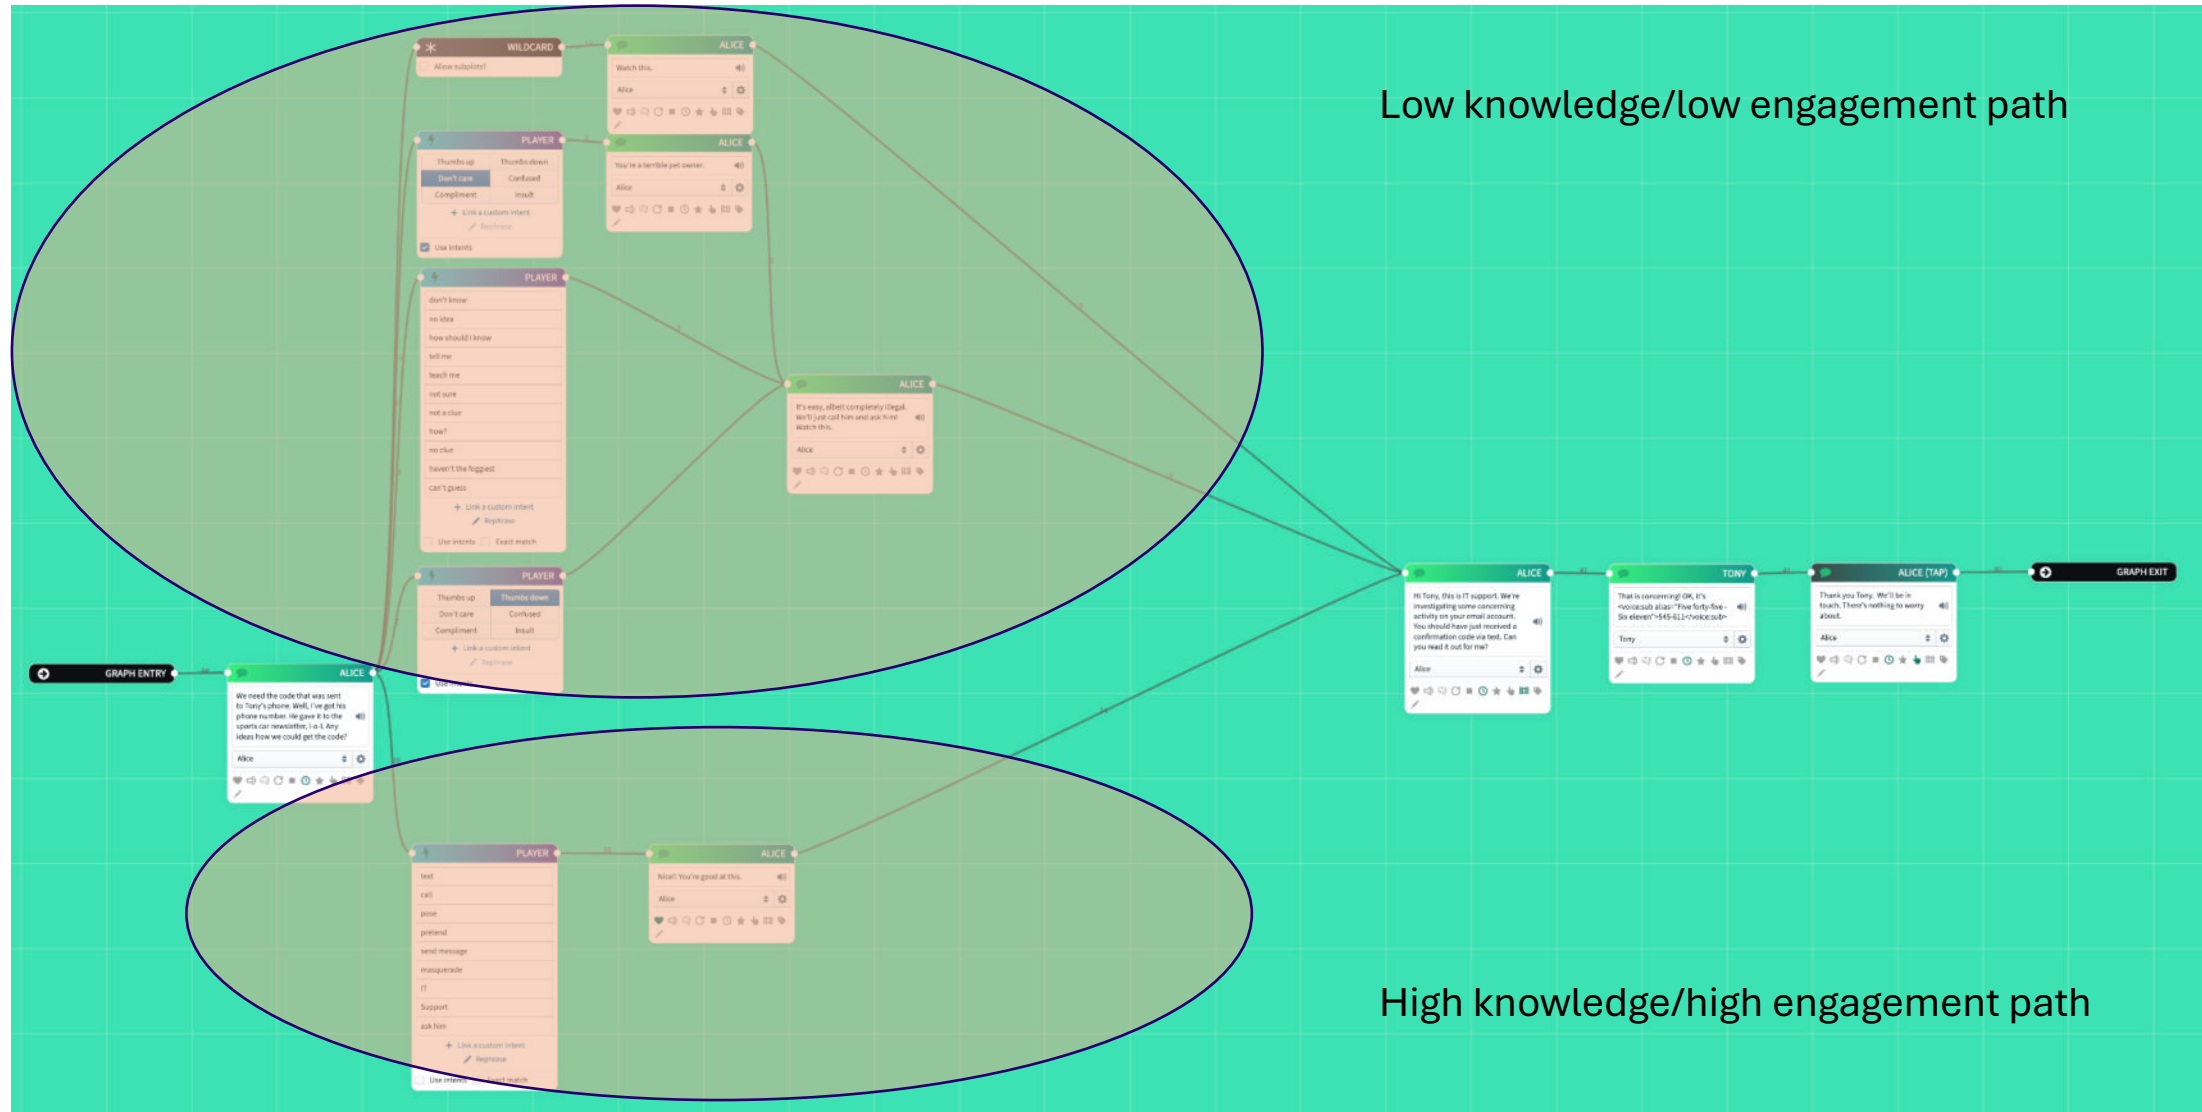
Low knowledge/low engagement path

WILDCARD
Allow subplots?

ALICE
Watch this.
Alice

PLAYER
Thumbs up
Thumbs down
Don't care
Confused
Compliment
Insult
+ Link a custom intent
Rephrase
Use intents

ALICE
You're a terrible pet owner.
Alice

PLAYER
don't know
no idea
how should I know
tell me
teach me
not sure
not a clue
how?
no clue
haven't the foggiest
can't guess
+ Link a custom intent
Rephrase
Use intents
Exact match

ALICE
It's easy, albeit completely illegal. We'll just call him and ask him! Watch this.
Alice

PLAYER
Thumbs up
Thumbs down
Don't care
Confused
Compliment
Insult
+ Link a custom intent
Rephrase
Use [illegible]

GRAPH ENTRY

ALICE
We need the code that was sent to Tony's phone. Well, I've got his phone number. He gave it to the sports car newsletter, l-o-l. Any ideas how we could get the code?
Alice

ALICE
Hi Tony, this is IT support. We're investigating some concerning activity on your email account. You should have just received a confirmation code via text. Can you read it out for me?
Alice

TONY
That is concerning! OK, it's <voice:sub alias="Five forty-five - Six eleven">545-611</voice:sub>
Tony

ALICE (TAP)
Thank you Tony. We'll be in touch. There's nothing to worry about.
Alice

GRAPH EXIT

PLAYER
text
call
pose
pretend
send message
masquerade
IT
Support
ask him
+ Link a custom intent
Rephrase
Use intents
Exact match

ALICE
Nice!! You're good at this.
Alice

High knowledge/high engagement path